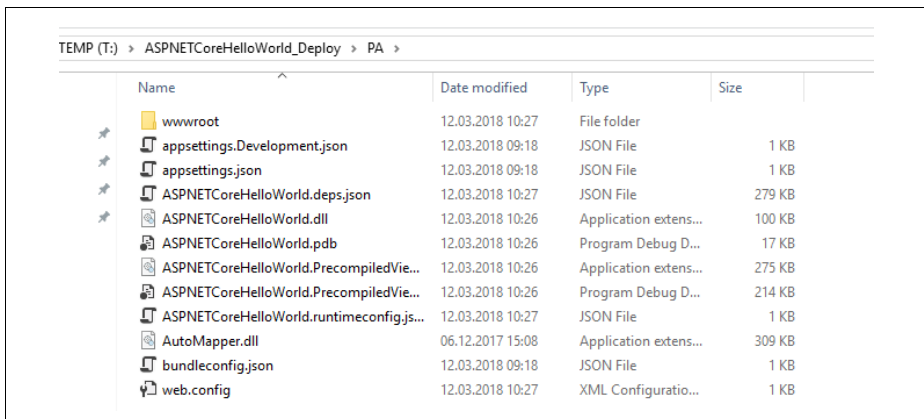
TEMP (T:) > ASPNETCoreHelloWorld_Deploy > PA >

| Name | Date modified | Type | Size |
|---|---|---|---|
| wwwroot | 12.03.2018 10:27 | File folder | |
| appsettings.Development.json | 12.03.2018 09:18 | JSON File | 1 KB |
| appsettings.json | 12.03.2018 09:18 | JSON File | 1 KB |
| ASPNETCoreHelloWorld.deps.json | 12.03.2018 10:27 | JSON File | 279 KB |
| ASPNETCoreHelloWorld.dll | 12.03.2018 10:26 | Application extens... | 100 KB |
| ASPNETCoreHelloWorld.pdb | 12.03.2018 10:26 | Program Debug D... | 17 KB |
| ASPNETCoreHelloWorld.PrecompiledVie... | 12.03.2018 10:26 | Application extens... | 275 KB |
| ASPNETCoreHelloWorld.PrecompiledVie... | 12.03.2018 10:26 | Program Debug D... | 214 KB |
| ASPNETCoreHelloWorld.runtimeconfig.js... | 12.03.2018 10:27 | JSON File | 1 KB |
| AutoMapper.dll | 06.12.2017 15:08 | Application extens... | 309 KB |
| bundleconfig.json | 12.03.2018 09:18 | JSON File | 1 KB |
| web.config | 12.03.2018 10:27 | XML Configuratio... | 1 KB |